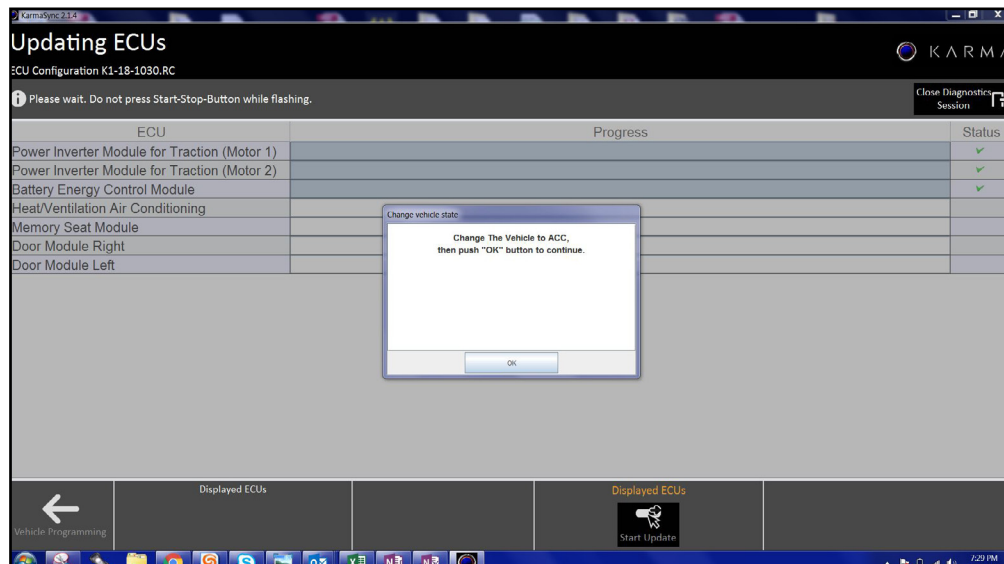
KarmaSync 2.1.4

Updating ECUs

ECU Configuration K1-18-1030.RC

KARMA

Please wait. Do not press Start-Stop-Button while flashing.

Close Diagnostics Session

| ECU | Progress | Status |
|---|---|---|
| Power Inverter Module for Traction (Motor 1) | | ✓ |
| Power Inverter Module for Traction (Motor 2) | | ✓ |
| Battery Energy Control Module | | ✓ |
| Heat/Ventilation Air Conditioning | | |
| Memory Seat Module | | |
| Door Module Right | | |
| Door Module Left | | |

Change vehicle state

Change The Vehicle to ACC, then push "OK" button to continue.

OK

Vehicle Programming

Displayed ECUs

Displayed ECUs

Start Update

7:29 PM